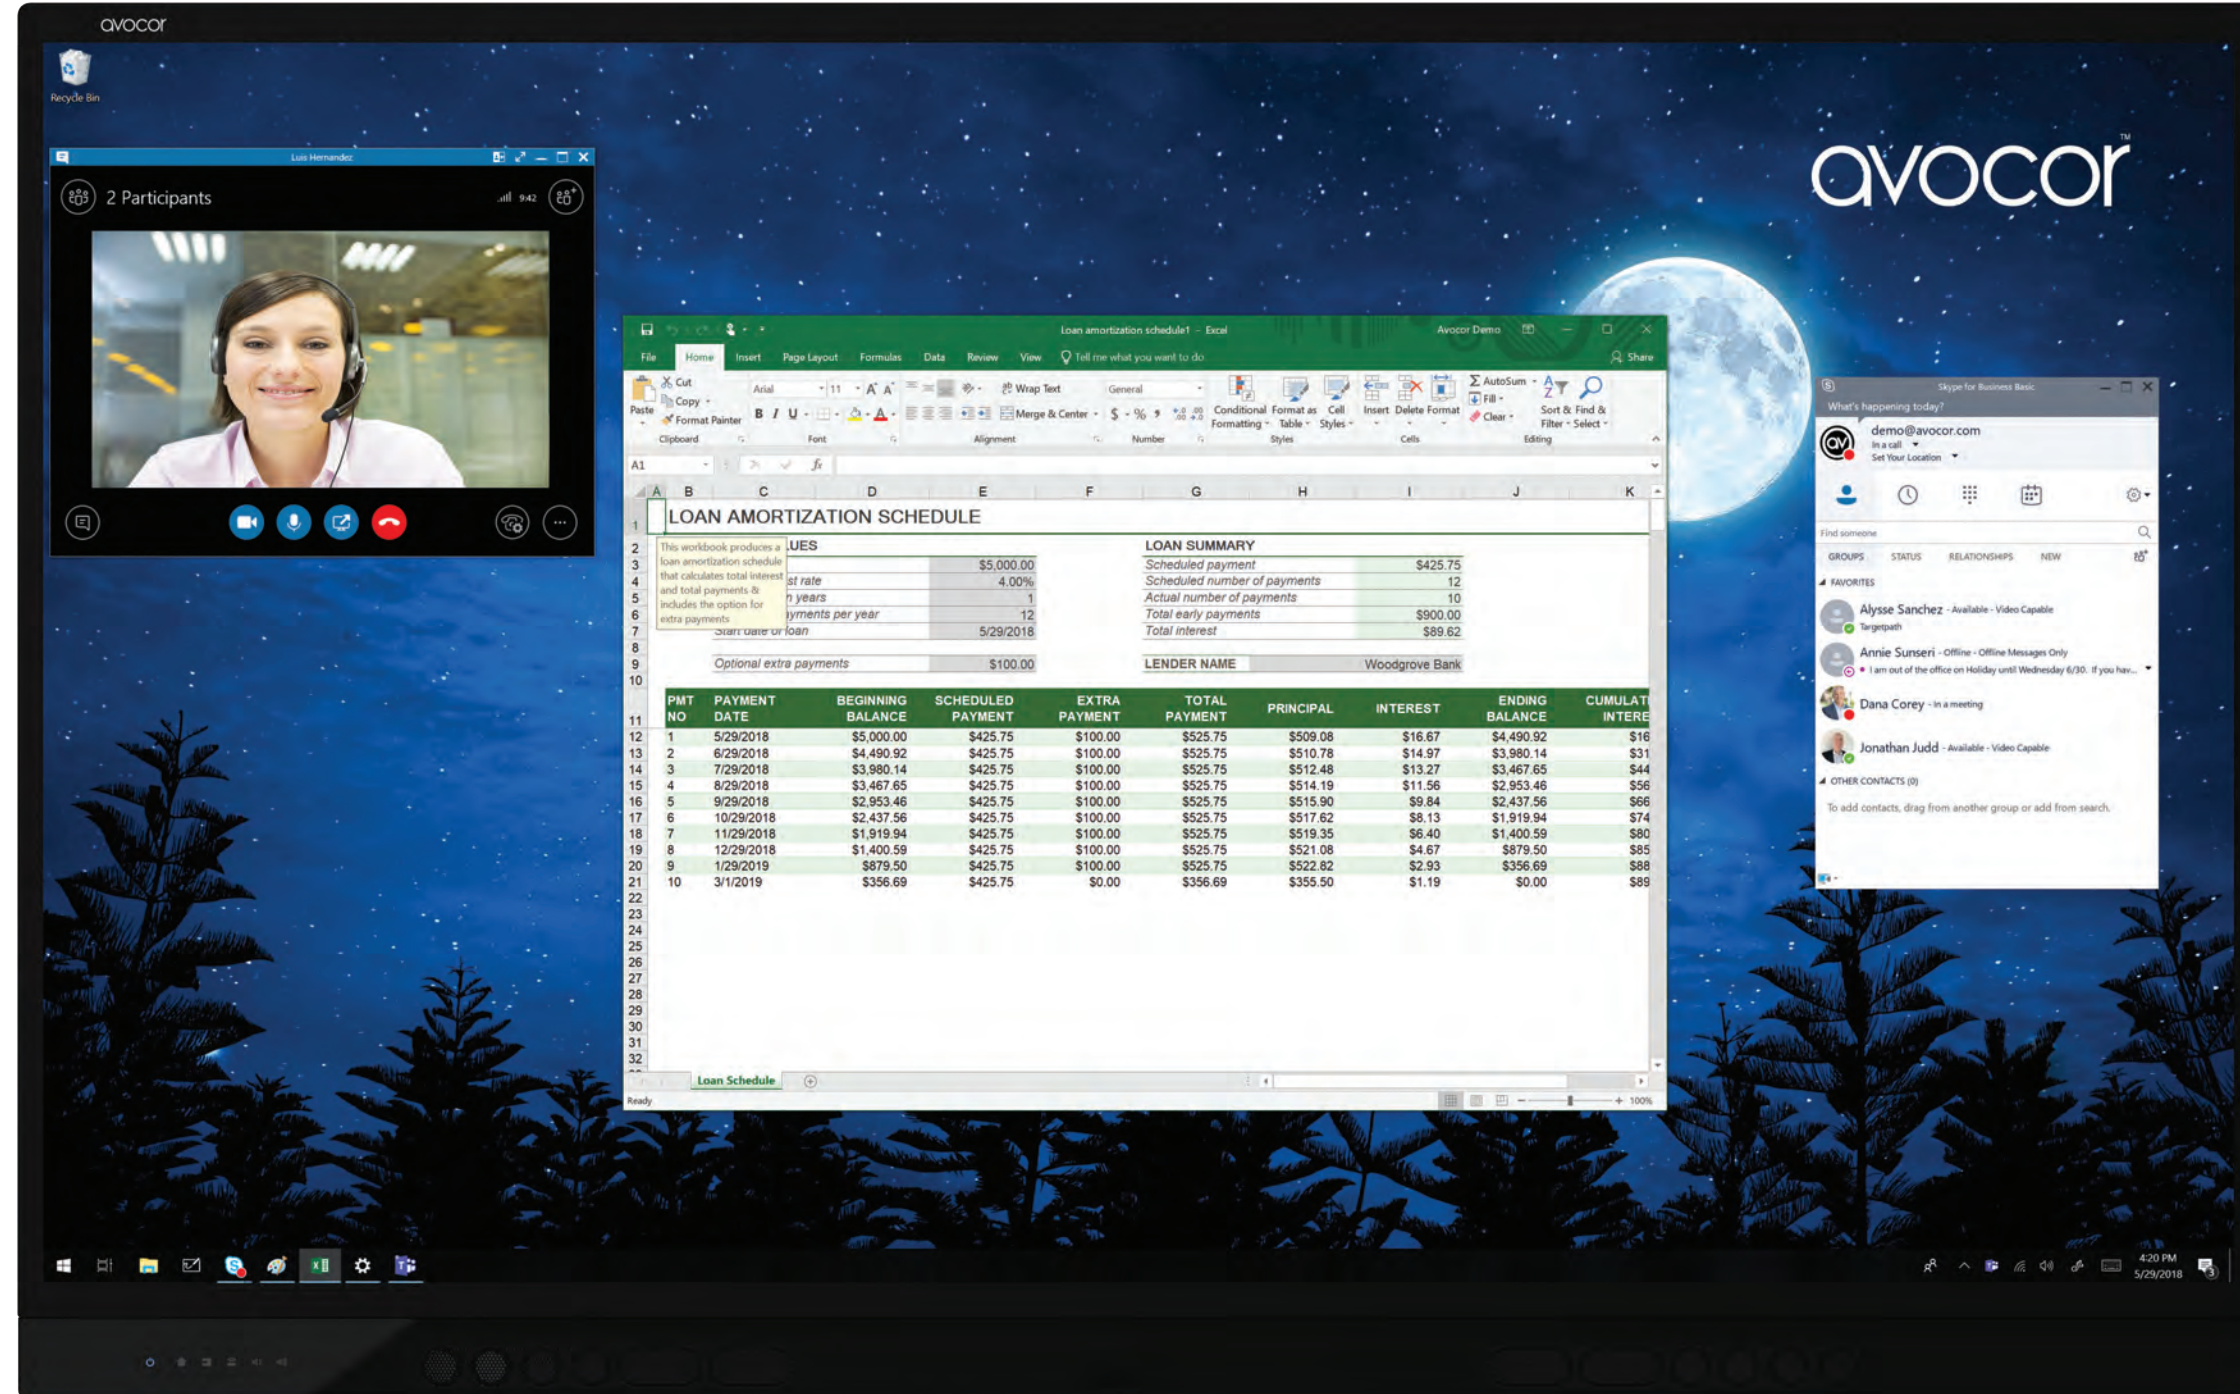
avocor

Recycle Bin

Luis Hernandez

2 Participants

9:42

avocor™

Loan amortization schedule1 - Excel Avocor Demo

File Home Insert Page Layout Formulas Data Review View Tell me what you want to do Share

Cut Copy Format Painter Paste Clipboard Arial 11 B I U Font Wrap Text Merge & Center Alignment General $ % Number Conditional Formatting Format as Table Cell Styles Styles Insert Delete Format Cells AutoSum Fill Clear Sort & Filter Find & Select Editing

A1

LOAN AMORTIZATION SCHEDULE

This workbook produces a loan amortization schedule that calculates total interest and total payments & includes the option for extra payments

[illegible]UES

| | |
|---|---|
| | $5,000.00 |
| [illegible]st rate | 4.00% |
| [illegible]n years | 1 |
| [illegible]yments per year | 12 |
| Start date of loan | 5/29/2018 |
| Optional extra payments | $100.00 |

LOAN SUMMARY

| | |
|---|---|
| Scheduled payment | $425.75 |
| Scheduled number of payments | 12 |
| Actual number of payments | 10 |
| Total early payments | $900.00 |
| Total interest | $89.62 |
| LENDER NAME | Woodgrove Bank |

| PMT NO | PAYMENT DATE | BEGINNING BALANCE | SCHEDULED PAYMENT | EXTRA PAYMENT | TOTAL PAYMENT | PRINCIPAL | INTEREST | ENDING BALANCE | CUMULATI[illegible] INTERE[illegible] |
|---|---|---|---|---|---|---|---|---|---|
| 1 | 5/29/2018 | $5,000.00 | $425.75 | $100.00 | $525.75 | $509.08 | $16.67 | $4,490.92 | $16 |
| 2 | 6/29/2018 | $4,490.92 | $425.75 | $100.00 | $525.75 | $510.78 | $14.97 | $3,980.14 | $31 |
| 3 | 7/29/2018 | $3,980.14 | $425.75 | $100.00 | $525.75 | $512.48 | $13.27 | $3,467.65 | $44 |
| 4 | 8/29/2018 | $3,467.65 | $425.75 | $100.00 | $525.75 | $514.19 | $11.56 | $2,953.46 | $56 |
| 5 | 9/29/2018 | $2,953.46 | $425.75 | $100.00 | $525.75 | $515.90 | $9.84 | $2,437.56 | $66 |
| 6 | 10/29/2018 | $2,437.56 | $425.75 | $100.00 | $525.75 | $517.62 | $8.13 | $1,919.94 | $74 |
| 7 | 11/29/2018 | $1,919.94 | $425.75 | $100.00 | $525.75 | $519.35 | $6.40 | $1,400.59 | $80 |
| 8 | 12/29/2018 | $1,400.59 | $425.75 | $100.00 | $525.75 | $521.08 | $4.67 | $879.50 | $85 |
| 9 | 1/29/2019 | $879.50 | $425.75 | $100.00 | $525.75 | $522.82 | $2.93 | $356.69 | $88 |
| 10 | 3/1/2019 | $356.69 | $425.75 | $0.00 | $356.69 | $355.50 | $1.19 | $0.00 | $89 |

Loan Schedule

Ready 100%

Skype for Business Basic

What's happening today?

demo@avocor.com
In a call
Set Your Location

Find someone

GROUPS STATUS RELATIONSHIPS NEW

FAVORITES

Alysse Sanchez - Available - Video Capable
Targetpath

Annie Sunseri - Offline - Offline Messages Only
I am out of the office on Holiday until Wednesday 6/30. If you hav...

Dana Corey - In a meeting

Jonathan Judd - Available - Video Capable

OTHER CONTACTS (0)

To add contacts, drag from another group or add from search.

4:20 PM
5/29/2018